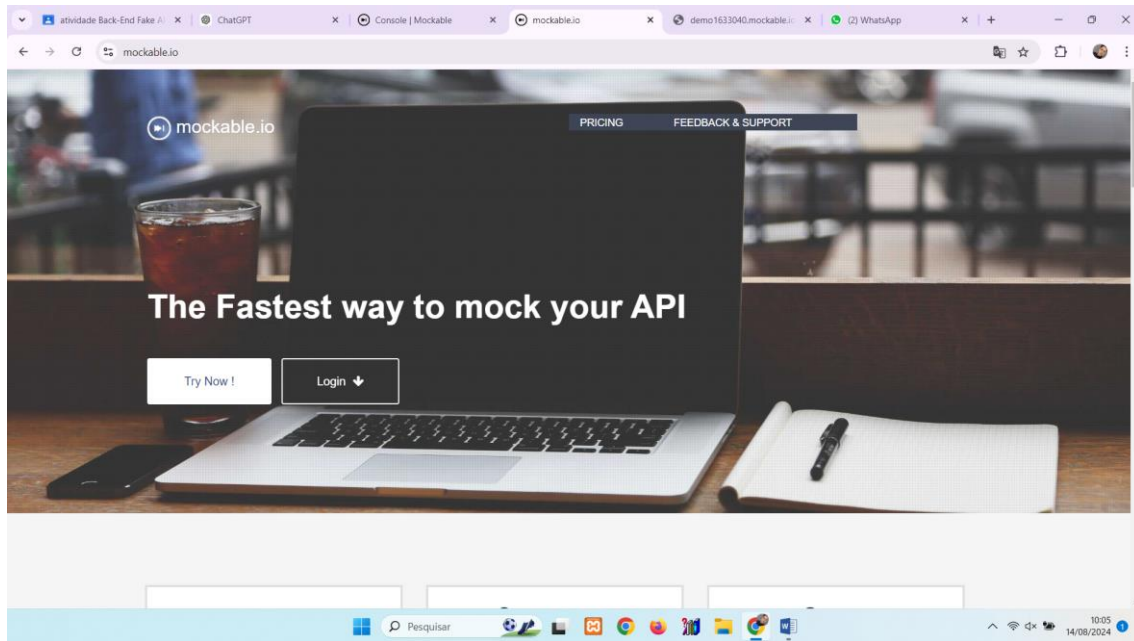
atividade Back-End Fake A
ChatGPT
Console | Mockable
mockable.io
demo1633040.mockable.i
(2) WhatsApp

mockable.io

mockable.io

PRICING
FEEDBACK & SUPPORT

The Fastest way to mock your API

Try Now !
Login

Pesquisar

10:05
14/08/2024